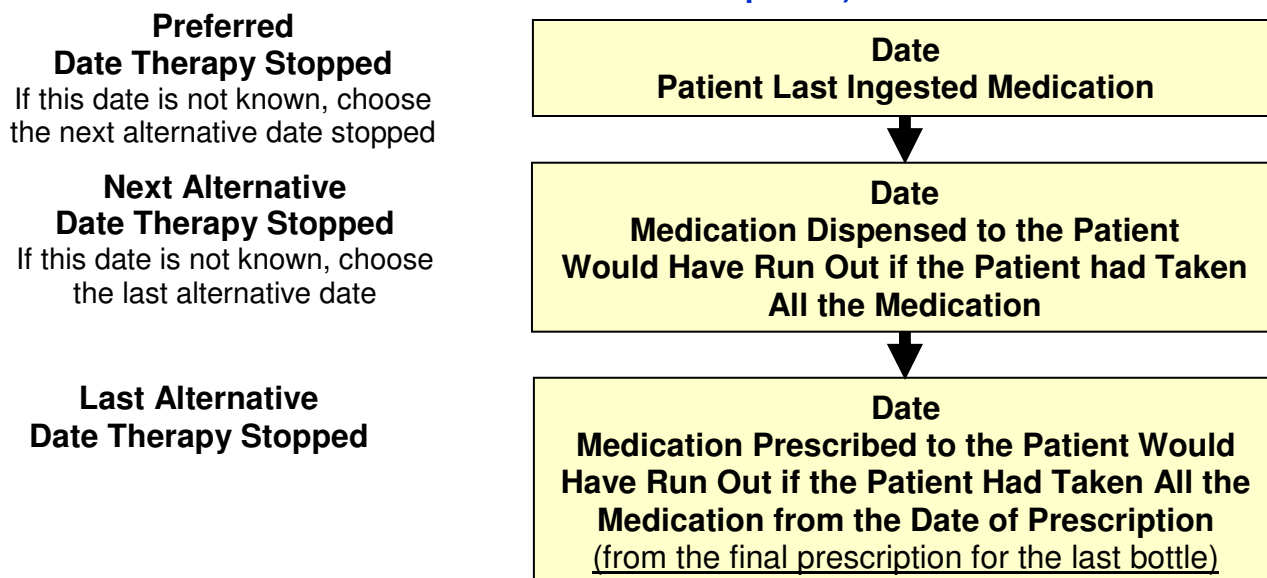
Preferred
Date Therapy Stopped
If this date is not known, choose the next alternative date stopped

Date
Patient Last Ingested Medication

Next Alternative
Date Therapy Stopped
If this date is not known, choose the last alternative date

Date
Medication Dispensed to the Patient Would Have Run Out if the Patient had Taken All the Medication

Last Alternative
Date Therapy Stopped

Date
Medication Prescribed to the Patient Would Have Run Out if the Patient Had Taken All the Medication from the Date of Prescription
(from the final prescription for the last bottle)